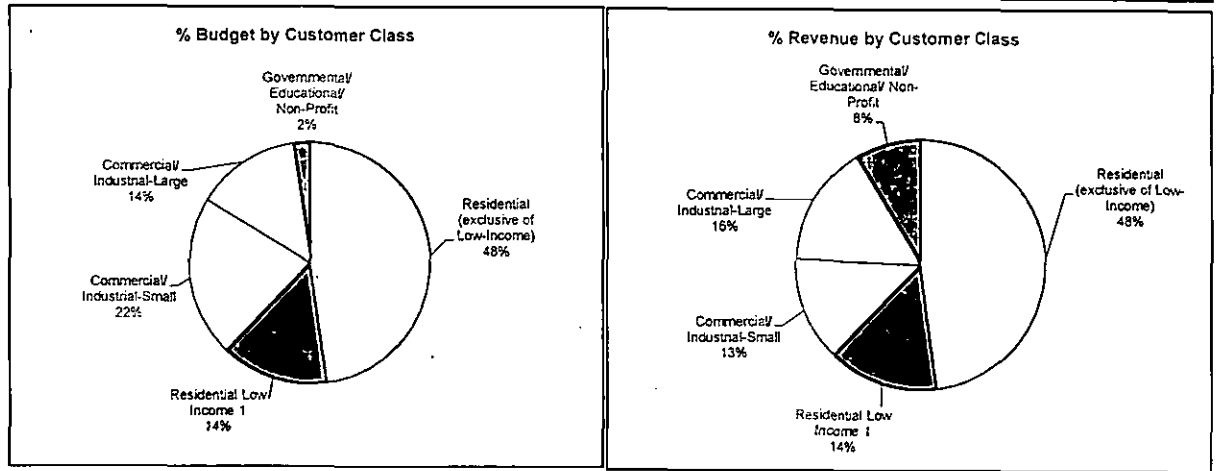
% Budget by Customer Class

Governmental/ Educational/ Non-Profit 2%

Commercial/ Industrial-Large 14%

Residential (exclusive of Low-Income) 48%

Commercial/ Industrial-Small 22%

Residential Low Income 1 14%

% Revenue by Customer Class

Governmental/ Educational/ Non-Profit 8%

Commercial/ Industrial-Large 16%

Residential (exclusive of Low-Income) 48%

Commercial/ Industrial-Small 13%

Residential Low Income 1 14%